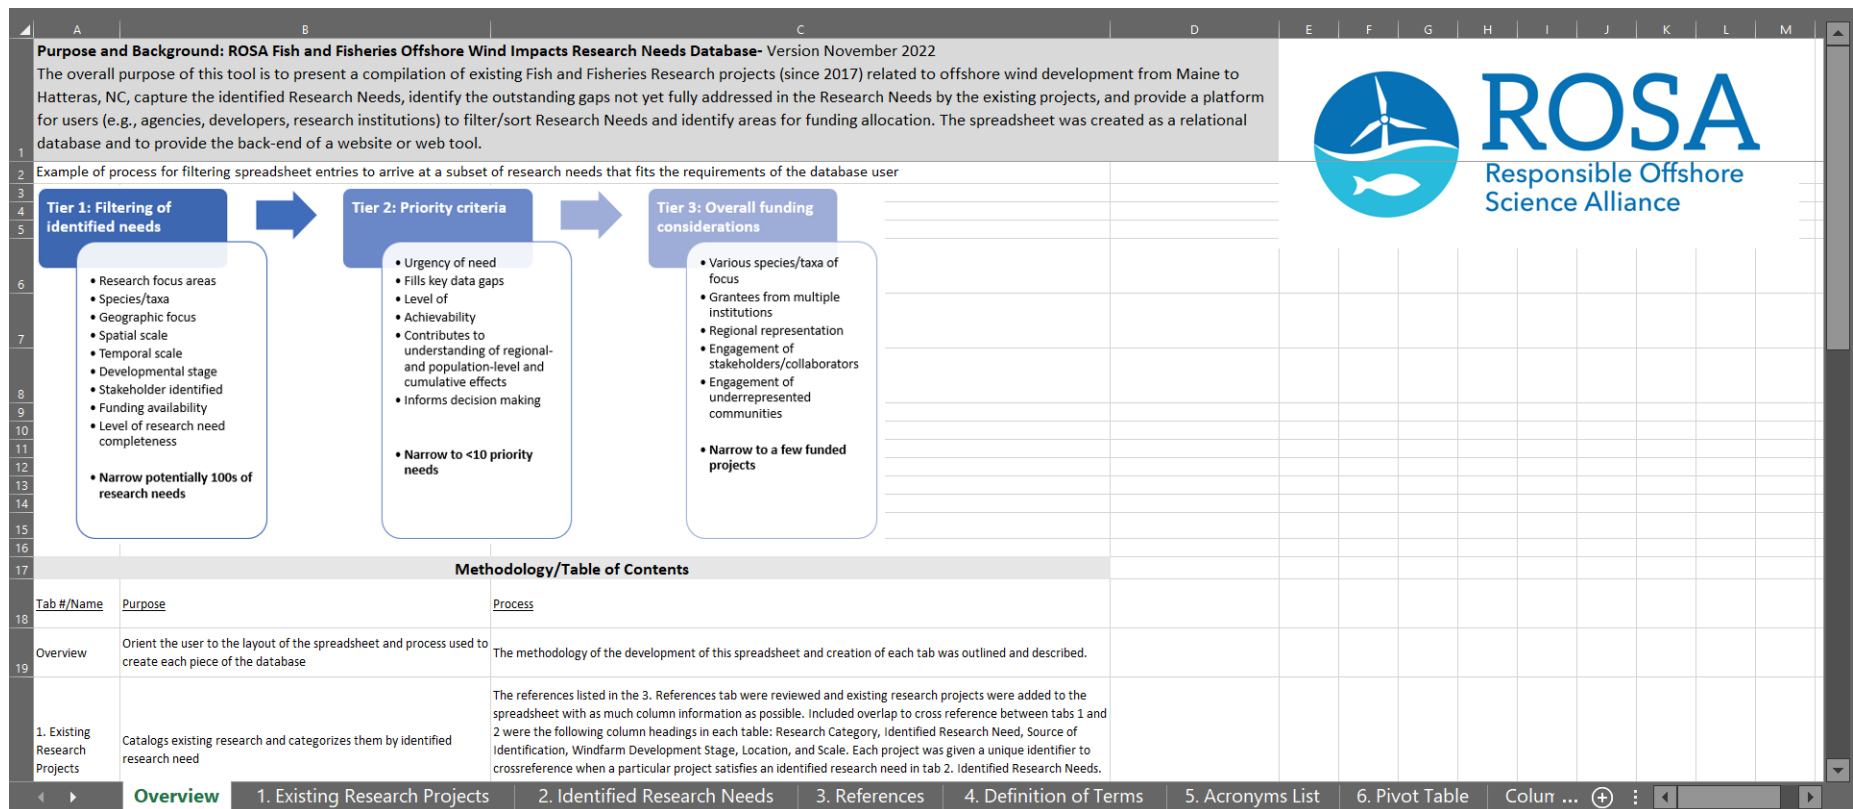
|  | A | B | C | D | E | F | G | H | I | J | K | L | M |
|---|---|---|---|---|---|---|---|---|---|---|---|---|---|

1 **Purpose and Background: ROSA Fish and Fisheries Offshore Wind Impacts Research Needs Database-** Version November 2022
The overall purpose of this tool is to present a compilation of existing Fish and Fisheries Research projects (since 2017) related to offshore wind development from Maine to Hatteras, NC, capture the identified Research Needs, identify the outstanding gaps not yet fully addressed in the Research Needs by the existing projects, and provide a platform for users (e.g., agencies, developers, research institutions) to filter/sort Research Needs and identify areas for funding allocation. The spreadsheet was created as a relational database and to provide the back-end of a website or web tool.

ROSA
Responsible Offshore Science Alliance

2 Example of process for filtering spreadsheet entries to arrive at a subset of research needs that fits the requirements of the database user

Tier 1: Filtering of identified needs
• Research focus areas
• Species/taxa
• Geographic focus
• Spatial scale
• Temporal scale
• Developmental stage
• Stakeholder identified
• Funding availability
• Level of research need completeness
• Narrow potentially 100s of research needs

Tier 2: Priority criteria
• Urgency of need
• Fills key data gaps
• Level of
• Achievability
• Contributes to understanding of regional- and population-level and cumulative effects
• Informs decision making
• Narrow to <10 priority needs

Tier 3: Overall funding considerations
• Various species/taxa of focus
• Grantees from multiple institutions
• Regional representation
• Engagement of stakeholders/collaborators
• Engagement of underrepresented communities
• Narrow to a few funded projects

17 Methodology/Table of Contents

| Tab #/Name | Purpose | Process |
|---|---|---|
| Overview | Orient the user to the layout of the spreadsheet and process used to create each piece of the database | The methodology of the development of this spreadsheet and creation of each tab was outlined and described. |
| 1. Existing Research Projects | Catalogs existing research and categorizes them by identified research need | The references listed in the 3. References tab were reviewed and existing research projects were added to the spreadsheet with as much column information as possible. Included overlap to cross reference between tabs 1 and 2 were the following column headings in each table: Research Category, Identified Research Need, Source of Identification, Windfarm Development Stage, Location, and Scale. Each project was given a unique identifier to crossreference when a particular project satisfies an identified research need in tab 2. Identified Research Needs. |

Overview | 1. Existing Research Projects | 2. Identified Research Needs | 3. References | 4. Definition of Terms | 5. Acronyms List | 6. Pivot Table | Colun ...